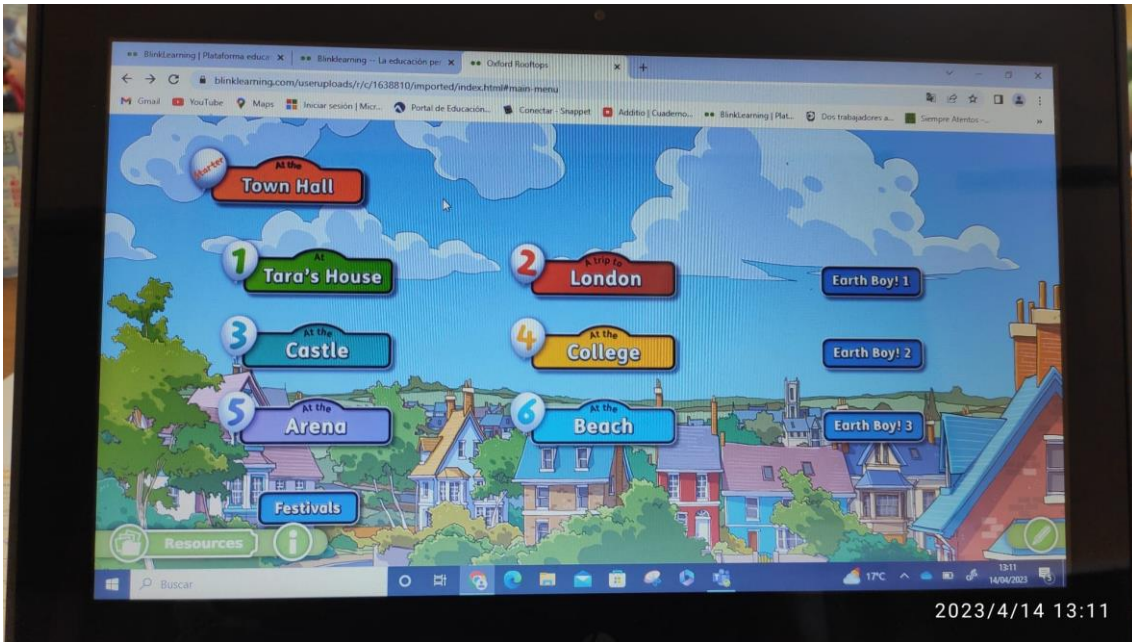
BlinkLearning | Plataforma educa ×
Blinklearning -- La educación pe ×
Oxford Rooftops ×
blinklearning.com/useruploads/r/c/1638810/imported/index.html#main-menu
Gmail YouTube Maps Iniciar sesión | Micr... Portal de Educación... Conectar - Snappet Additio | Cuaderno... BlinkLearning | Plat... Dos trabajadores a... Siempre Atentos -...

Starter At the Town Hall

1 At Tara's House

2 A trip to London

Earth Boy! 1

3 At the Castle

4 At the College

Earth Boy! 2

5 At the Arena

6 At the Beach

Earth Boy! 3

Festivals

Resources

Buscar

17ºC 13:11 14/04/2023

2023/4/14 13:11